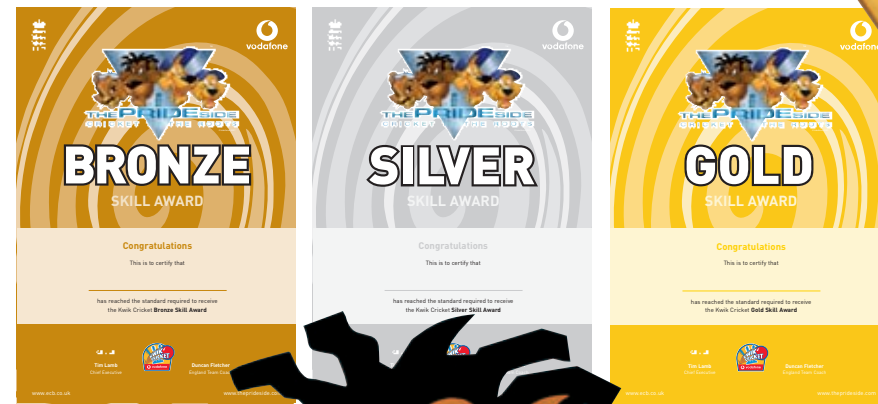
vodafone

THE PRIDE SIDE

BRONZE

SKILL AWARD

Congratulations

This is to certify that

has reached the standard required to receive the Kwik Cricket **Bronze Skill Award**

Tim Lamb
Chief Executive

Duncan Fletcher
England Team Coach

www.ecb.co.uk

www.theprideside.com

vodafone

THE PRIDE SIDE

SILVER

SKILL AWARD

Congratulations

This is to certify that

has reached the standard required to receive the Kwik Cricket **Silver Skill Award**

vodafone

THE PRIDE SIDE

GOLD

SKILL AWARD

Congratulations

This is to certify that

has reached the standard required to receive the Kwik Cricket **Gold Skill Award**

Tim Lamb
Chief Executive

Duncan Fletcher
England Team Coach

www.ecb.co.uk

www.theprideside.com